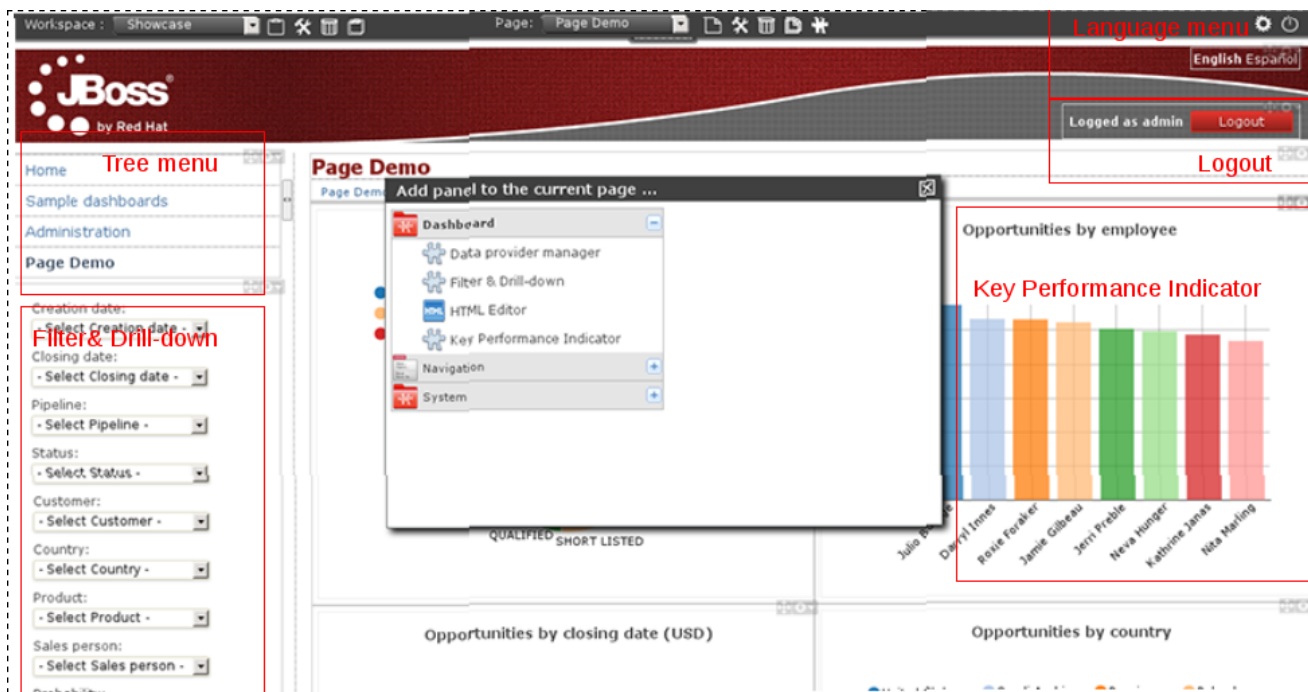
Workspace : Showcase

Page: Page Demo

Language menu

JBoss by Red Hat

English Español

Logged as admin Logout

Logout

Home
Sample dashboards
Administration
Page Demo

Tree menu

Page Demo

Page Demo

Add panel to the current page ...

Dashboard
Data provider manager
Filter & Drill-down
HTML Editor
Key Performance Indicator
Navigation
System

Opportunities by employee

Key Performance Indicator

Julio B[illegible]
Darryl Innes
Rosie Foraker
Jamie Gilbeau
Jerri Preble
Neva Hunger
Kathrine Janas
Nita Marling

QUALIFIED SHORT LISTED

Filter& Drill-down

Creation date:
- Select Creation date -
Closing date:
- Select Closing date -
Pipeline:
- Select Pipeline -
Status:
- Select Status -
Customer:
- Select Customer -
Country:
- Select Country -
Product:
- Select Product -
Sales person:
- Select Sales person -
Probability:

Opportunities by closing date (USD)

Opportunities by country